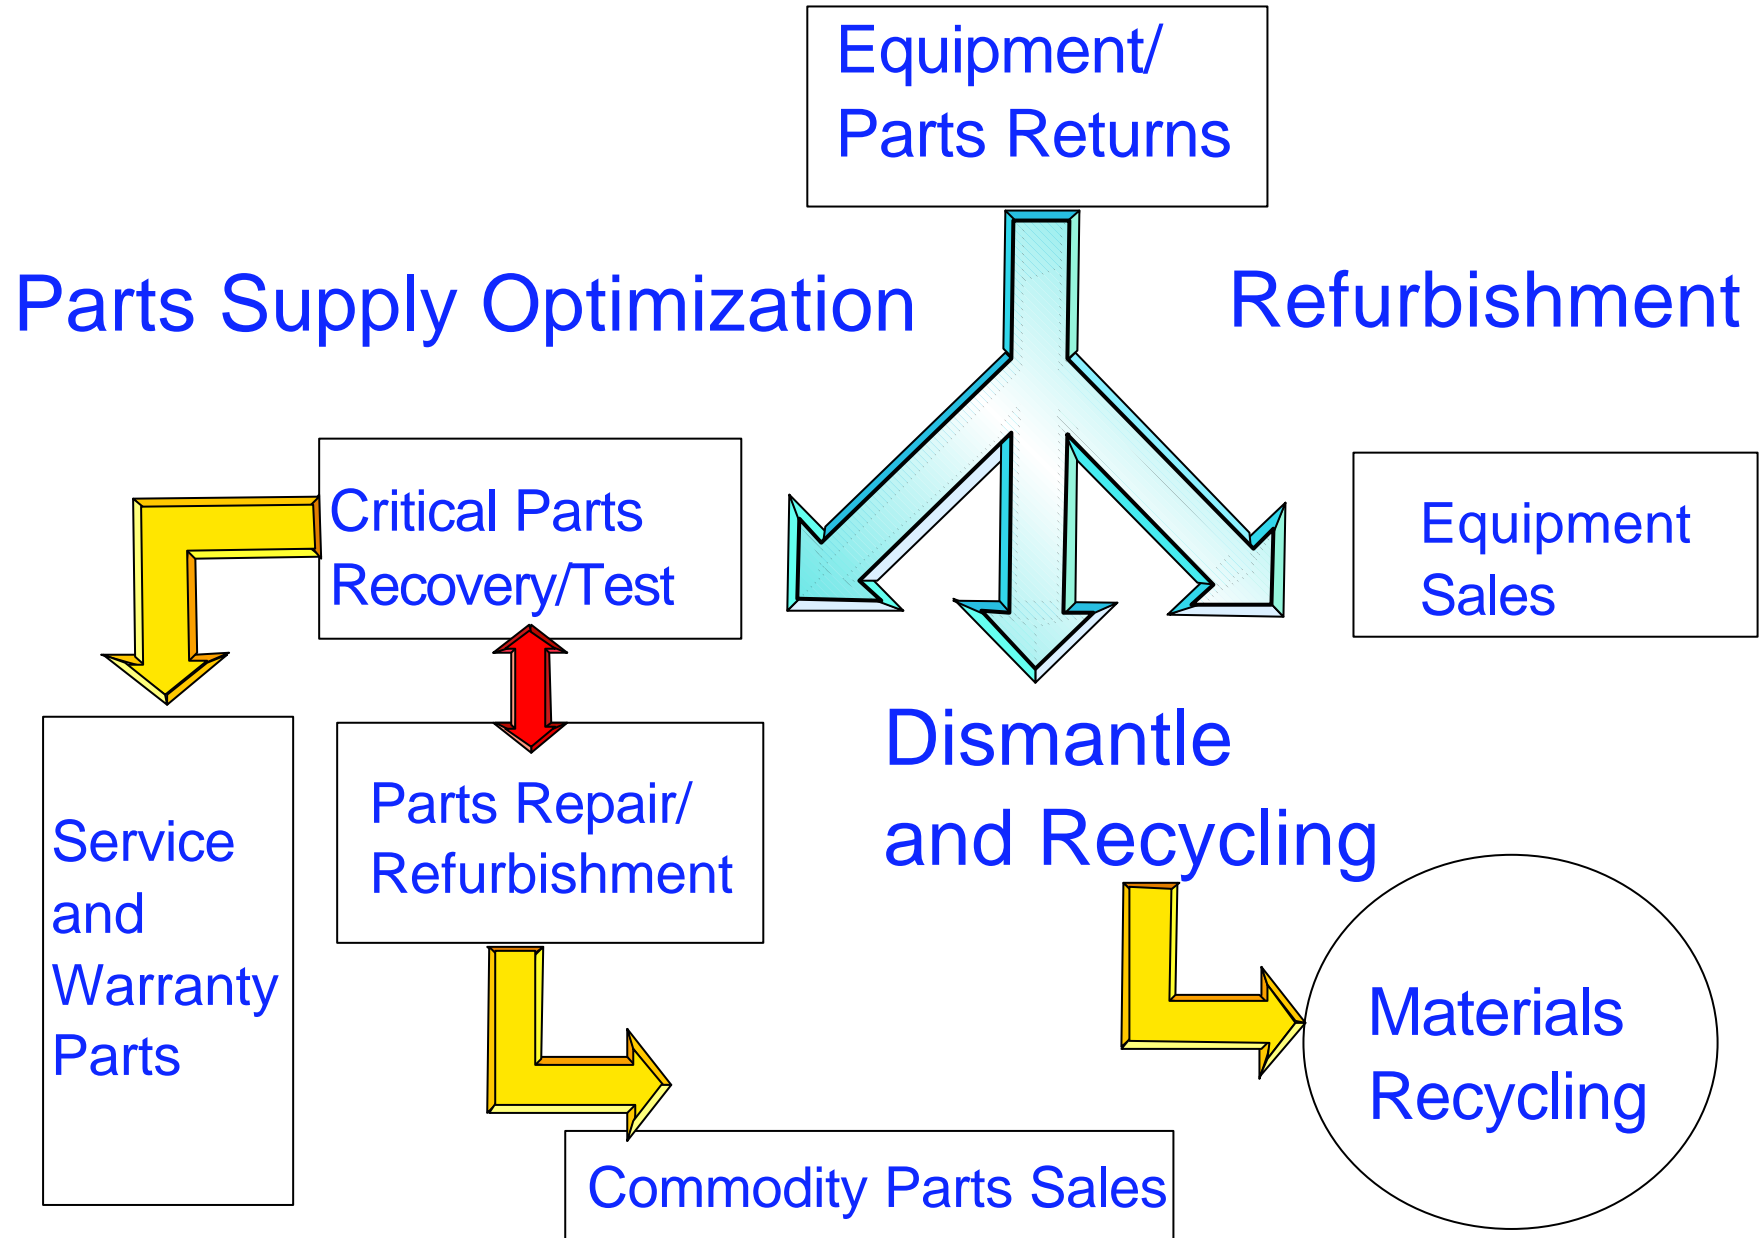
Equipment/
Parts Returns

Parts Supply Optimization

Refurbishment

Critical Parts
Recovery/Test

Equipment
Sales

Dismantle
and Recycling

Service
and
Warranty
Parts

Parts Repair/
Refurbishment

Materials
Recycling

Commodity Parts Sales